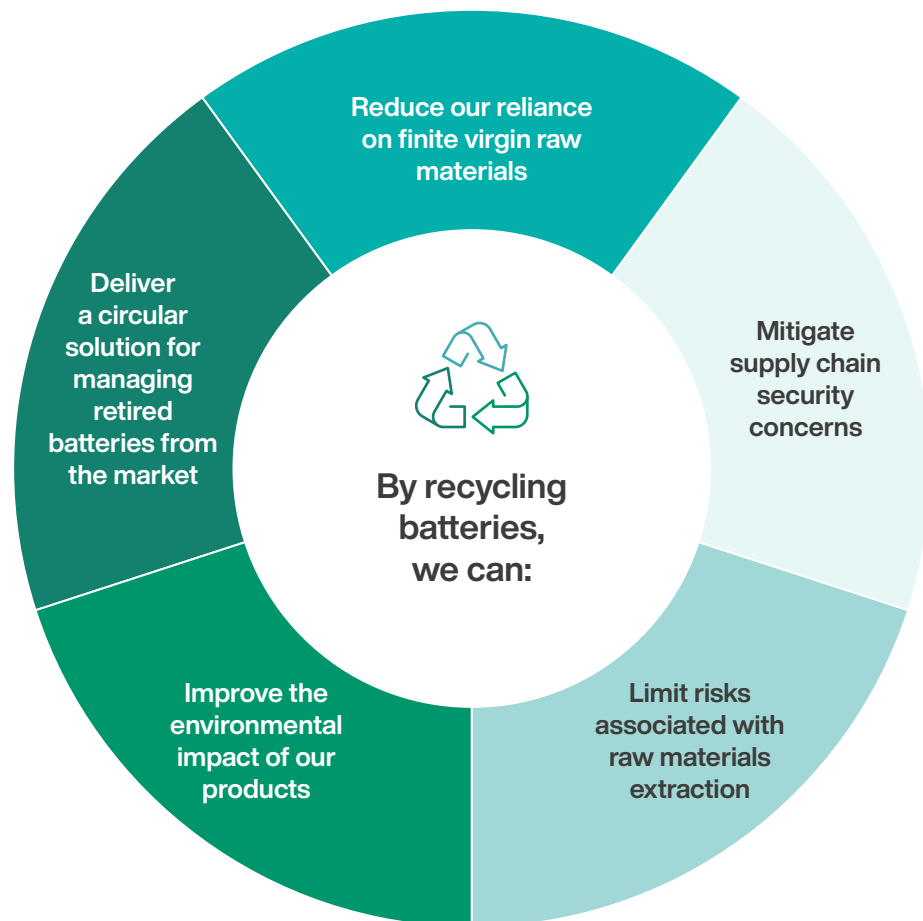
By recycling batteries, we can:

Reduce our reliance on finite virgin raw materials

Mitigate supply chain security concerns

Limit risks associated with raw materials extraction

Improve the environmental impact of our products

Deliver a circular solution for managing retired batteries from the market